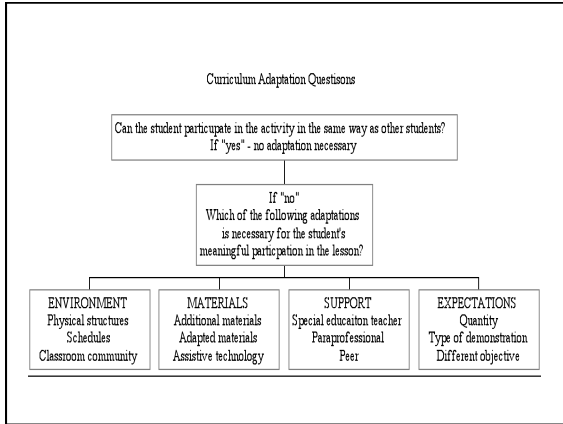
Curriculum Adaptation Questisons

Can the student particupate in the activity in the same way as other students?
If "yes" - no adaptation necessary

If "no"
Which of the following adaptations is necessary for the student's meaningful particpation in the lesson?

ENVIRONMENT
Physical structures
Schedules
Classroom community

MATERIALS
Additional materials
Adapted materials
Assistive technology

SUPPORT
Special educaiton teacher
Paraprofessional
Peer

EXPECTATIONS
Quantity
Type of demonstration
Different objective